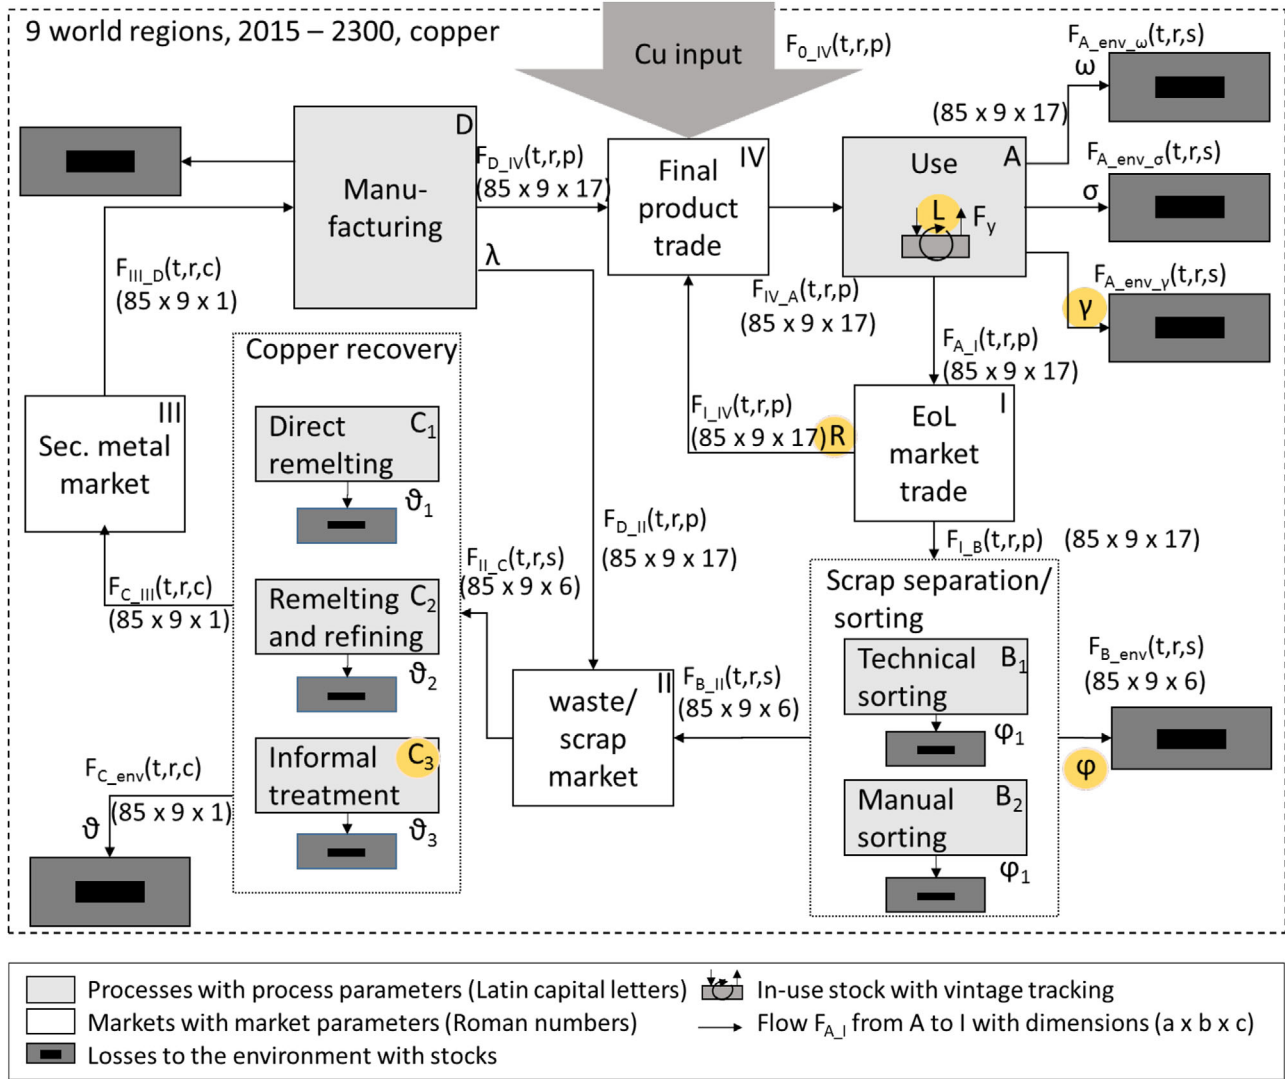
9 world regions, 2015 – 2300, copper

Cu input

$F_{0\_IV}(t,r,p)$

$F_{A\_env\_\omega}(t,r,s)$

ω

(85 x 9 x 17)

D

Manu-facturing

$F_{D\_IV}(t,r,p)$
(85 x 9 x 17)

Final product trade

IV

Use

A

L

$F_y$

$F_{A\_env\_\sigma}(t,r,s)$

σ

$F_{A\_env\_\gamma}(t,r,s)$

γ

λ

$F_{III\_D}(t,r,c)$
(85 x 9 x 1)

$F_{IV\_A}(t,r,p)$
(85 x 9 x 17)

$F_{A\_I}(t,r,p)$
(85 x 9 x 17)

Copper recovery

III

Sec. metal market

Direct remelting

$C_1$

$\vartheta_1$

$F_{I\_IV}(t,r,p)$
(85 x 9 x 17)

R

EoL market trade

I

$F_{D\_II}(t,r,p)$
(85 x 9 x 17)

$F_{I\_B}(t,r,p)$ (85 x 9 x 17)

$F_{C\_III}(t,r,c)$
(85 x 9 x 1)

Remelting and refining

$C_2$

$\vartheta_2$

$F_{II\_C}(t,r,s)$
(85 x 9 x 6)

Scrap separation/ sorting

Technical sorting

$B_1$

$\varphi_1$

$F_{B\_env}(t,r,s)$
(85 x 9 x 6)

waste/ scrap market

II

$F_{B\_II}(t,r,s)$
(85 x 9 x 6)

φ

$F_{C\_env}(t,r,c)$
(85 x 9 x 1)

ϑ

Informal treatment

$C_3$

$\vartheta_3$

Manual sorting

$B_2$

$\varphi_1$

Processes with process parameters (Latin capital letters)
Markets with market parameters (Roman numbers)
Losses to the environment with stocks

In-use stock with vintage tracking
Flow $F_{A\_I}$ from A to I with dimensions (a x b x c)